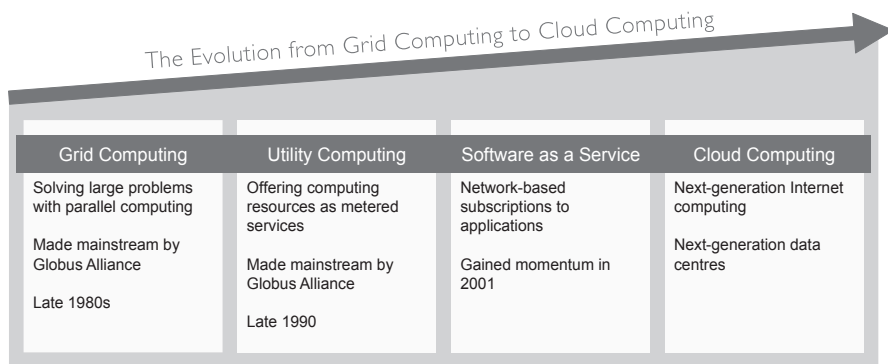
The Evolution from Grid Computing to Cloud Computing

Grid Computing

Solving large problems with parallel computing

Made mainstream by Globus Alliance

Late 1980s

Utility Computing

Offering computing resources as metered services

Made mainstream by Globus Alliance

Late 1990

Software as a Service

Network-based subscriptions to applications

Gained momentum in 2001

Cloud Computing

Next-generation Internet computing

Next-generation data centres